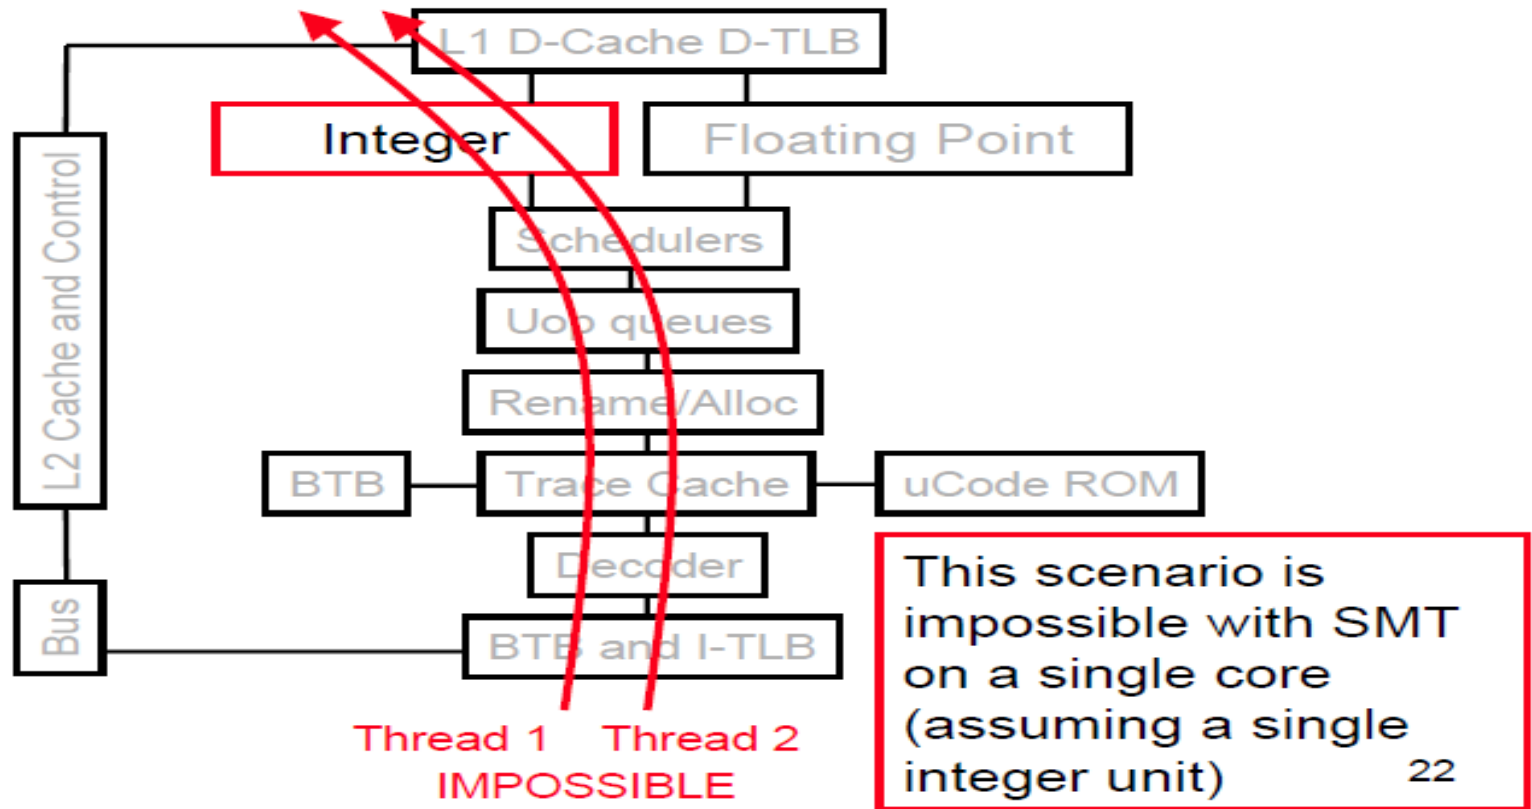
L1 D-Cache D-TLB

Integer

Floating Point

L2 Cache and Control

Schedulers

Uop queues

Rename/Alloc

BTB

Trace Cache

uCode ROM

Decoder

Bus

BTB and I-TLB

Thread 1

Thread 2

IMPOSSIBLE

This scenario is impossible with SMT on a single core (assuming a single integer unit)

22